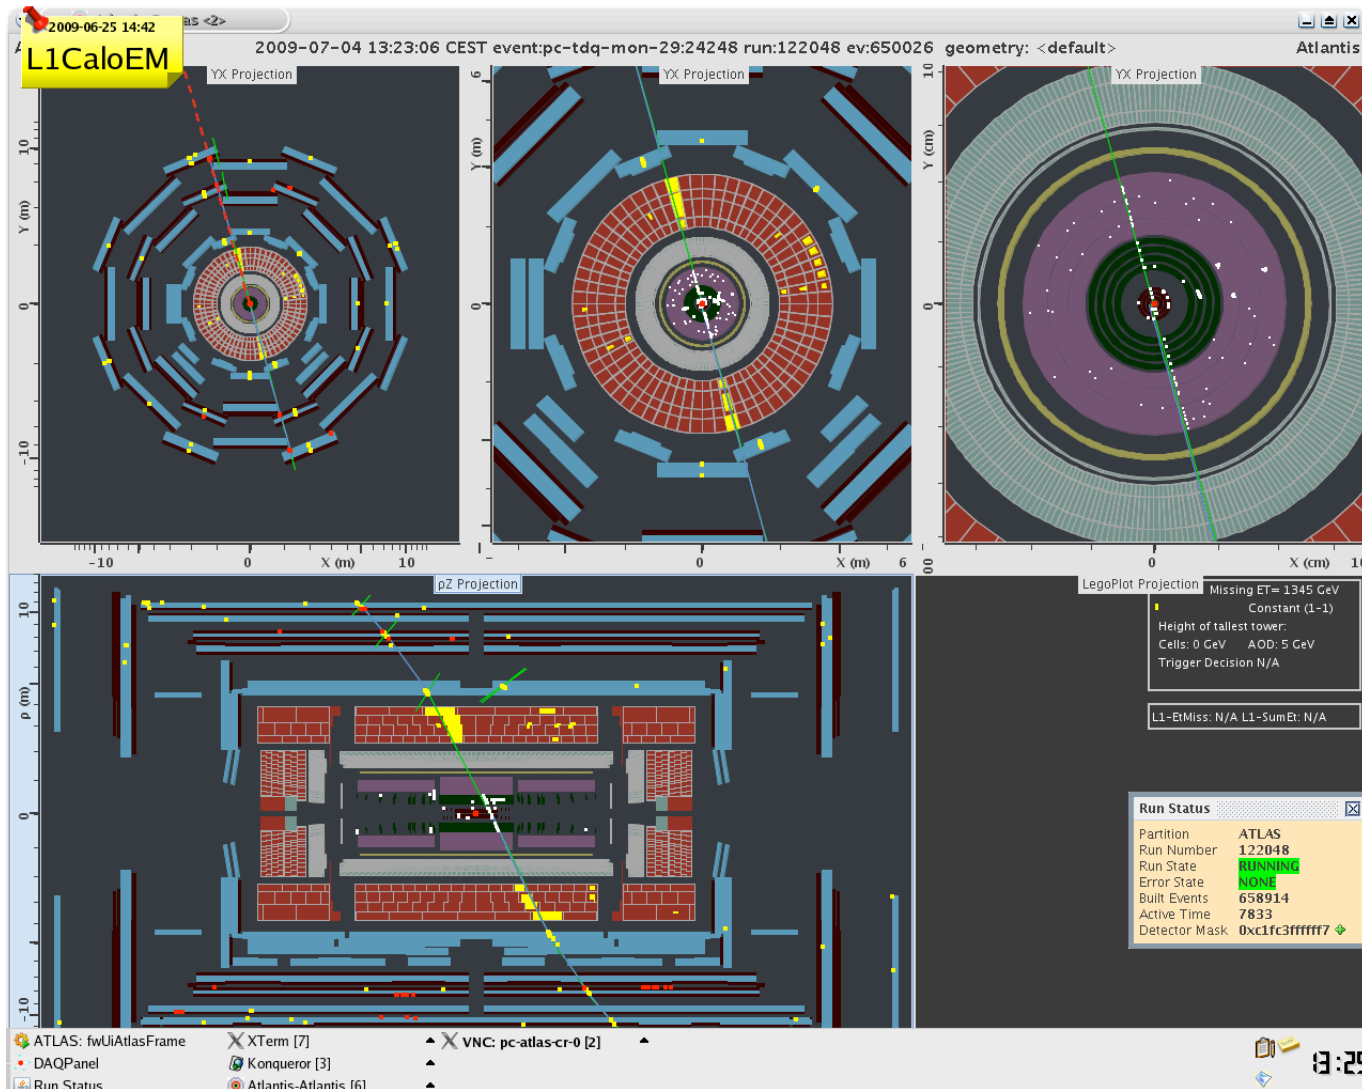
2009-06-25 14:42

L1CaloEM

as <2>

2009-07-04 13:23:06 CEST event:pc-tdq-mon-29:24248 run:122048 ev:650026 geometry: <default>

Atlantis

YX Projection

YX Projection

YX Projection

10

Y (m)

0

-10

-10

0

X (m)

10

5

Y (m)

0

-5

0

X (m)

5

10

Y (cm)

0

-10

0

X (cm)

10

ρZ Projection

10

ρ (m)

0

-10

LegoPlot Projection

Missing ET= 1345 GeV

Constant (1-1)

Height of tallest tower:

Cells: 0 GeV AOD: 5 GeV

Trigger Decision N/A

L1-EtMiss: N/A L1-SumEt: N/A

Run Status

| Partition | ATLAS |
|---|---|
| Run Number | 122048 |
| Run State | RUNNING |
| Error State | NONE |
| Built Events | 658914 |
| Active Time | 7833 |
| Detector Mask | 0xc1fc3ffffff7 |

ATLAS: fwUiAtlasFrame

DAQPanel

Run Status

XTerm [7]

Konqueror [3]

Atlantis-Atlantis [6]

VNC: pc-atlas-cr-0 [2]

13:2